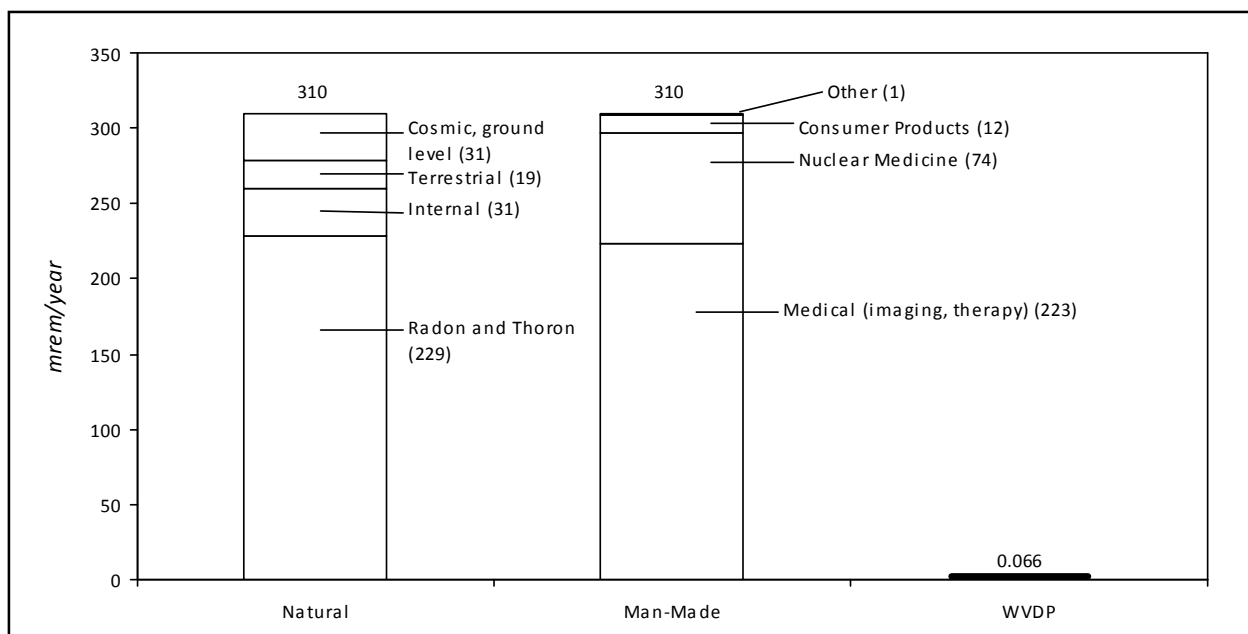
350
300
250
200
150
100
50
0

mrem/year

310
Cosmic, ground level (31)
Terrestrial (19)
Internal (31)
Radon and Thoron (229)

310
Other (1)
Consumer Products (12)
Nuclear Medicine (74)
Medical (imaging, therapy) (223)

0.066

Natural
Man-Made
WVDP